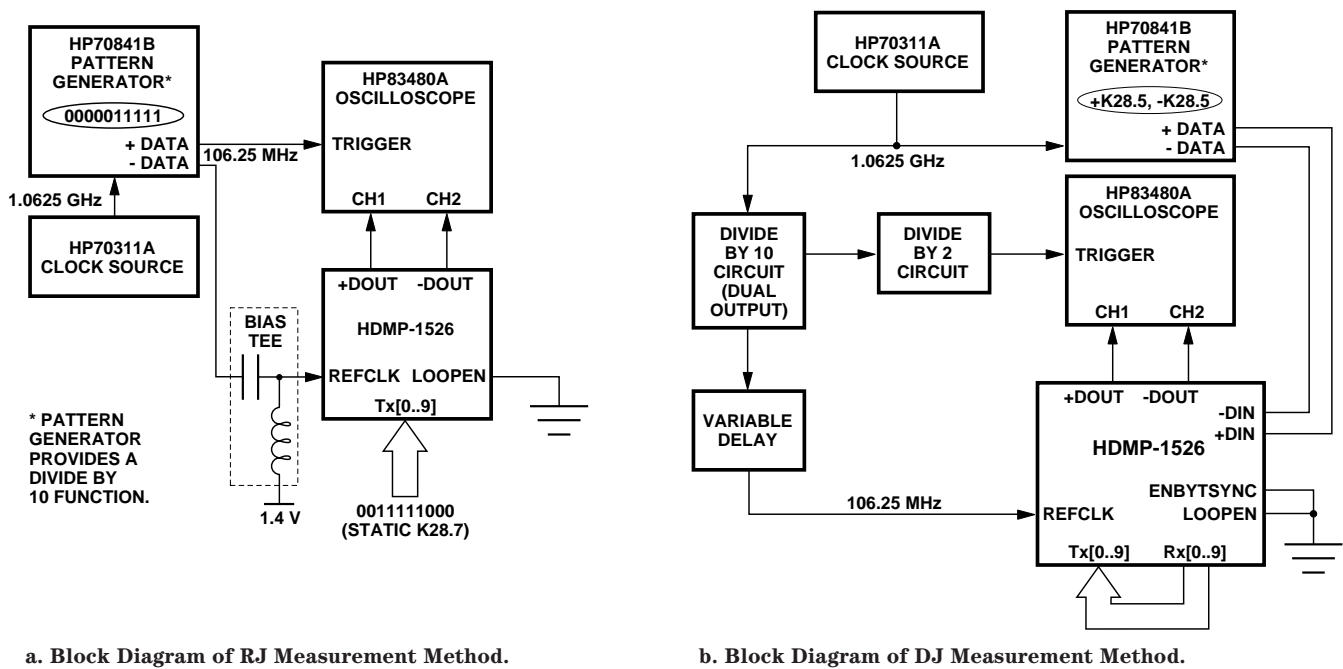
HP70841B PATTERN GENERATOR*

0000011111

+ DATA
- DATA

106.25 MHz

1.0625 GHz

HP70311A CLOCK SOURCE

HP83480A OSCILLOSCOPE

TRIGGER

CH1 CH2

+DOUT -DOUT

HDMP-1526

REFCLK LOOPEN

Tx[0..9]

BIAS TEE

1.4 V

0011111000 (STATIC K28.7)

* PATTERN GENERATOR PROVIDES A DIVIDE BY 10 FUNCTION.

a. Block Diagram of RJ Measurement Method.

HP70311A CLOCK SOURCE

1.0625 GHz

HP70841B PATTERN GENERATOR*

+K28.5, -K28.5

+ DATA
- DATA

DIVIDE BY 10 CIRCUIT (DUAL OUTPUT)

DIVIDE BY 2 CIRCUIT

HP83480A OSCILLOSCOPE

TRIGGER

CH1 CH2

VARIABLE DELAY

106.25 MHz

+DOUT -DOUT

-DIN
+DIN

HDMP-1526

ENBYTSYNC

REFCLK LOOPEN

Tx[0..9] Rx[0..9]

b. Block Diagram of DJ Measurement Method.